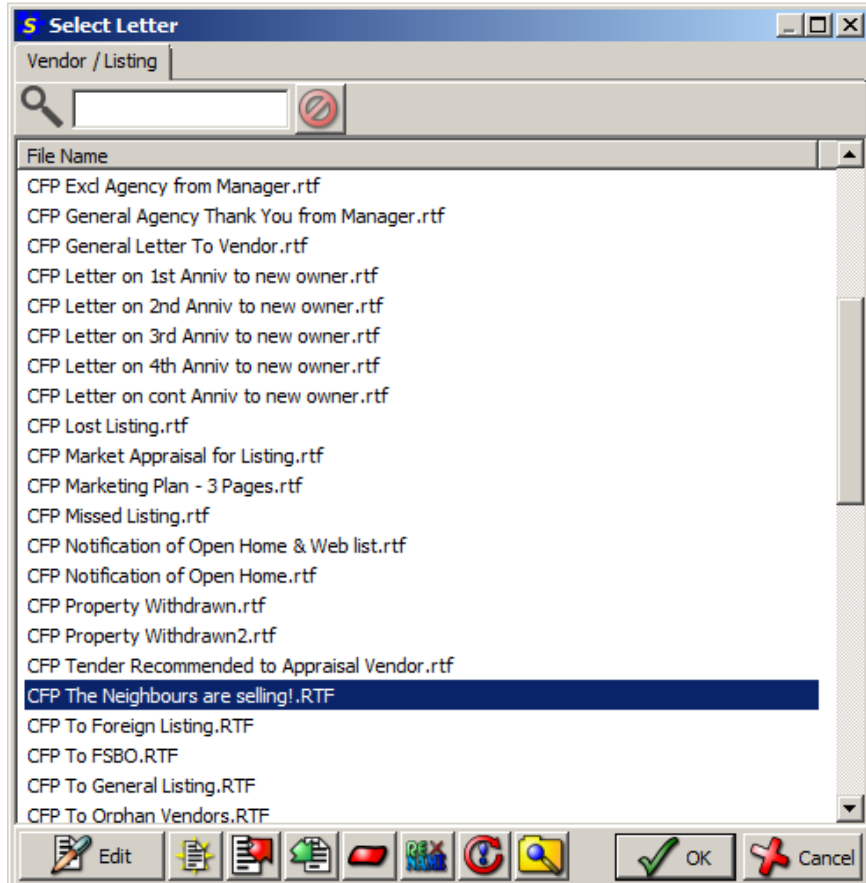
S Select Letter

Vendor / Listing

File Name

CFP Excl Agency from Manager.rtf
CFP General Agency Thank You from Manager.rtf
CFP General Letter To Vendor.rtf
CFP Letter on 1st Anniv to new owner.rtf
CFP Letter on 2nd Anniv to new owner.rtf
CFP Letter on 3rd Anniv to new owner.rtf
CFP Letter on 4th Anniv to new owner.rtf
CFP Letter on cont Anniv to new owner.rtf
CFP Lost Listing.rtf
CFP Market Appraisal for Listing.rtf
CFP Marketing Plan - 3 Pages.rtf
CFP Missed Listing.rtf
CFP Notification of Open Home & Web list.rtf
CFP Notification of Open Home.rtf
CFP Property Withdrawn.rtf
CFP Property Withdrawn2.rtf
CFP Tender Recommended to Appraisal Vendor.rtf
CFP The Neighbours are selling!.RTF
CFP To Foreign Listing.RTF
CFP To FSBO.RTF
CFP To General Listing.RTF
CFP To Orphan Vendors.RTF

Edit
RE NAME
OK
Cancel